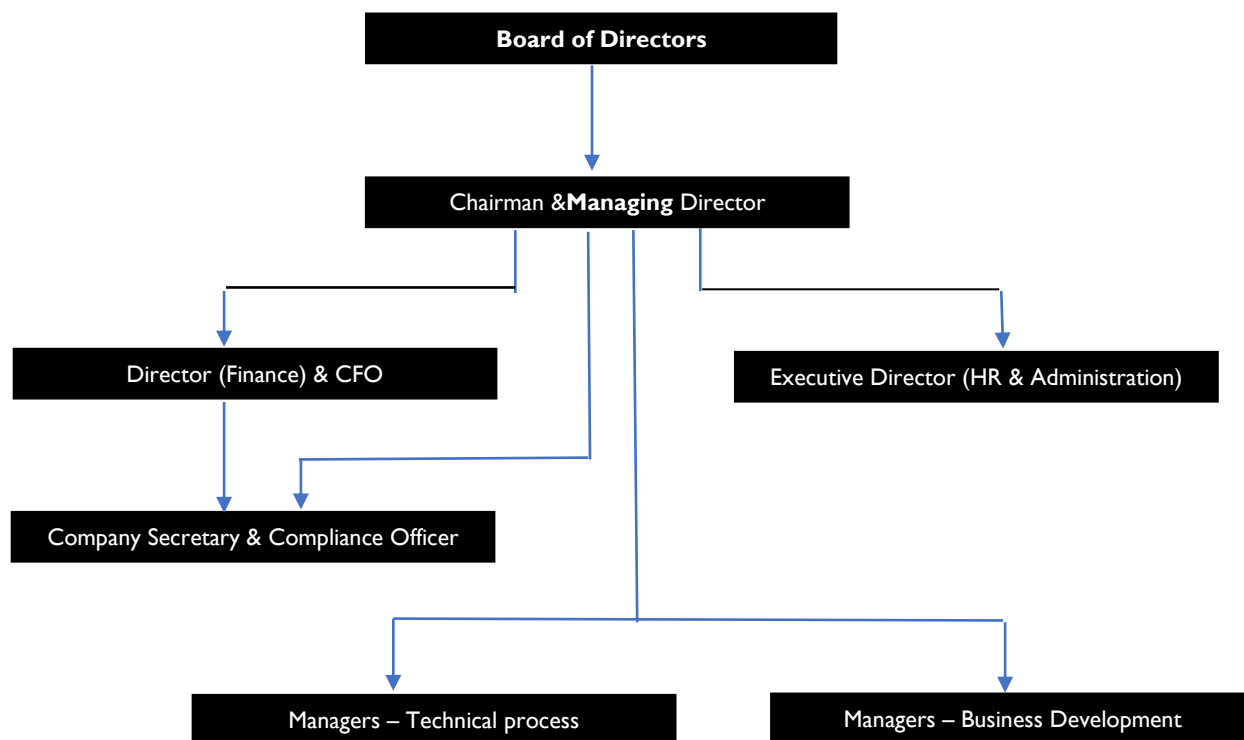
Board of Directors

Chairman &Managing Director

Director (Finance) & CFO

Executive Director (HR & Administration)

Company Secretary & Compliance Officer

Managers – Technical process

Managers – Business Development